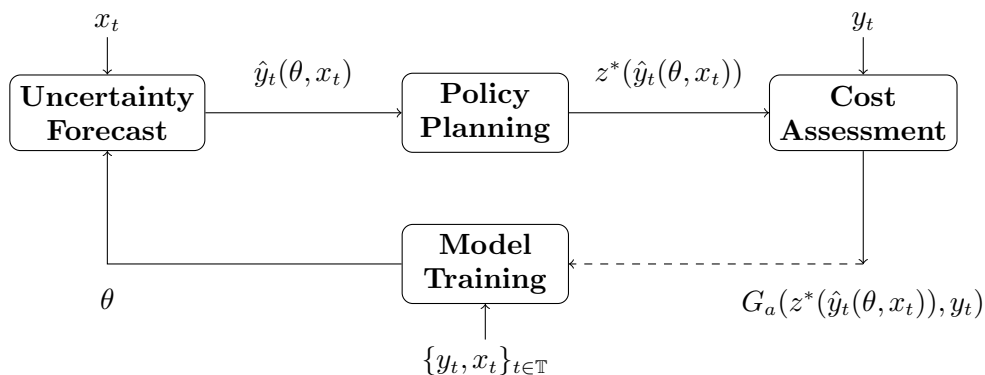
$x_t$

Uncertainty Forecast

$\hat{y}_t(\theta, x_t)$

Policy Planning

$z^*(\hat{y}_t(\theta, x_t))$

$y_t$

Cost Assessment

Model Training

$\theta$

$G_a(z^*(\hat{y}_t(\theta, x_t)), y_t)$

$\{y_t, x_t\}_{t \in \mathbb{T}}$